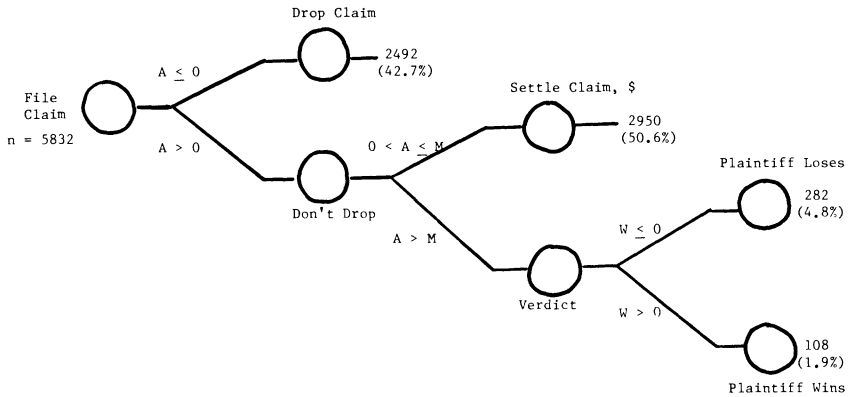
Drop Claim

File Claim
n = 5832

$A \leq 0$

2492
(42.7%)

$A > 0$

Settle Claim, \$

$0 < A \leq M$

2950
(50.6%)

Don't Drop

Plaintiff Loses

$A > M$

282
(4.8%)

$W \leq 0$

Verdict

$W > 0$

108
(1.9%)

Plaintiff Wins